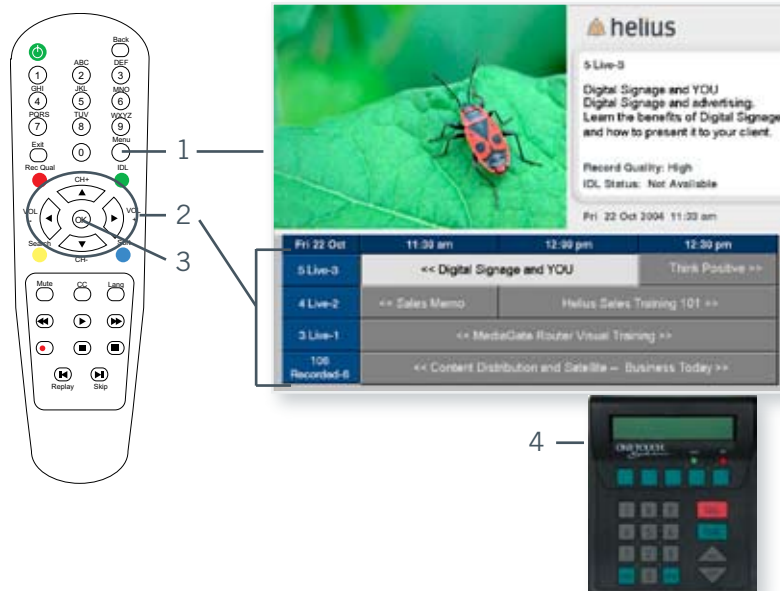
Back
1
ABC
2
DEF
3
GHI
4
JKL
5
MNO
6
PQRS
7
TUV
8
WXYZ
9
Exit
0
Menu
Rec Qual
IDL
CH+
VOL
OK
VOL
Search
Sort
CH-
Mute
CC
Lang
Replay
Skip

1
2
3

helius

5 Live-3

Digital Signage and YOU
Digital Signage and advertising.
Learn the benefits of Digital Signage
and how to present it to your client.

Record Quality: High
IDL Status: Not Available

Fri 22 Oct 2004 11:33 am

| Fri 22 Oct | 11:30 am | 12:00 pm | 12:30 pm |
|---|---|---|---|
| 5 Live-3 | << Digital Signage and YOU | | Think Positive >> |
| 4 Live-2 | << Sales Memo | Helius Sales Training 101 >> | |
| 3 Live-1 | << MediaGate Router Visual Training >> | | |
| 106 Recorded-6 | << Content Distribution and Satellite -- Business Today >> | | |

4
ONE TOUCH